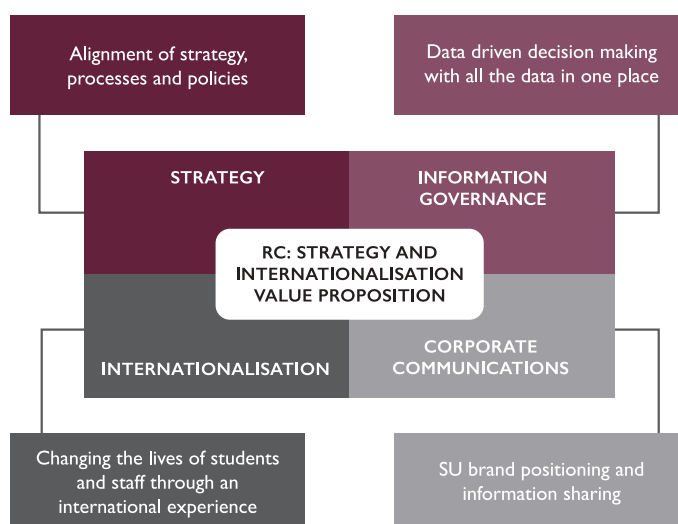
Alignment of strategy, processes and policies

Data driven decision making with all the data in one place

STRATEGY

INFORMATION GOVERNANCE

RC: STRATEGY AND INTERNATIONALISATION VALUE PROPOSITION

INTERNATIONALISATION

CORPORATE COMMUNICATIONS

Changing the lives of students and staff through an international experience

SU brand positioning and information sharing